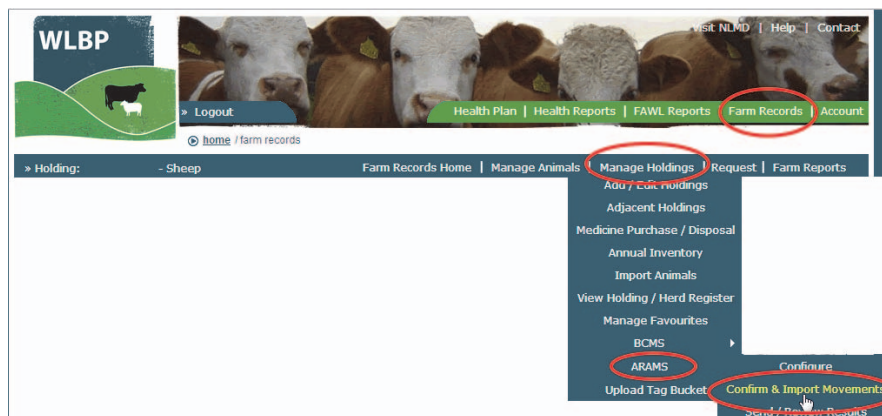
WLBP

Visit NLMD | Help | Contact

» Logout

Health Plan | Health Reports | FAWL Reports | Farm Records | Account

home / farm records

» Holding: - Sheep

Farm Records Home | Manage Animals | Manage Holdings | Request | Farm Reports

Add / Edit Holdings
Adjacent Holdings
Medicine Purchase / Disposal
Annual Inventory
Import Animals
View Holding / Herd Register
Manage Favourites
BCMS
ARAMS
Upload Tag Bucket

Configure
Confirm & Import Movements
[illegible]